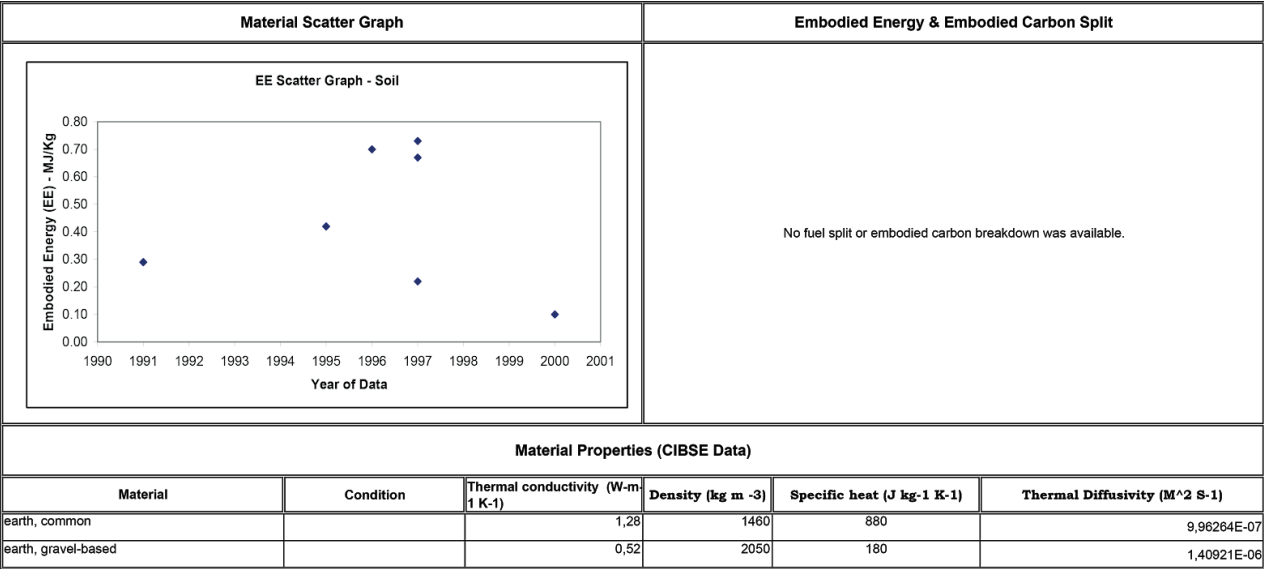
Material Scatter Graph

Embodied Energy & Embodied Carbon Split

EE Scatter Graph - Soil

0.80
0.70
0.60
0.50
0.40
0.30
0.20
0.10
0.00

Embodied Energy (EE) - MJ/Kg

1990 1991 1992 1993 1994 1995 1996 1997 1998 1999 2000 2001

Year of Data

No fuel split or embodied carbon breakdown was available.

Material Properties (CIBSE Data)

| Material | Condition | Thermal conductivity (W-m-1 K-1) | Density (kg m -3) | Specific heat (J kg-1 K-1) | Thermal Diffusivity (M^2 S-1) |
|---|---|---|---|---|---|
| earth, common | | 1,28 | 1460 | 880 | 9,96264E-07 |
| earth, gravel-based | | 0,52 | 2050 | 180 | 1,40921E-06 |